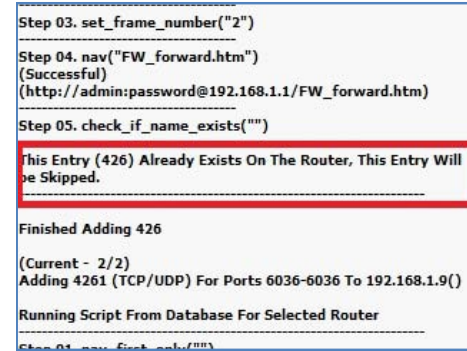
Step 03. set_frame_number("2")

Step 04. nav("FW_forward.htm")
(Successful)
(http://admin:password@192.168.1.1/FW_forward.htm)

Step 05. check_if_name_exists("")

This Entry (426) Already Exists On The Router, This Entry Will be Skipped.

Finished Adding 426

(Current - 2/2)
Adding 4261 (TCP/UDP) For Ports 6036-6036 To 192.168.1.9()

Running Script From Database For Selected Router

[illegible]